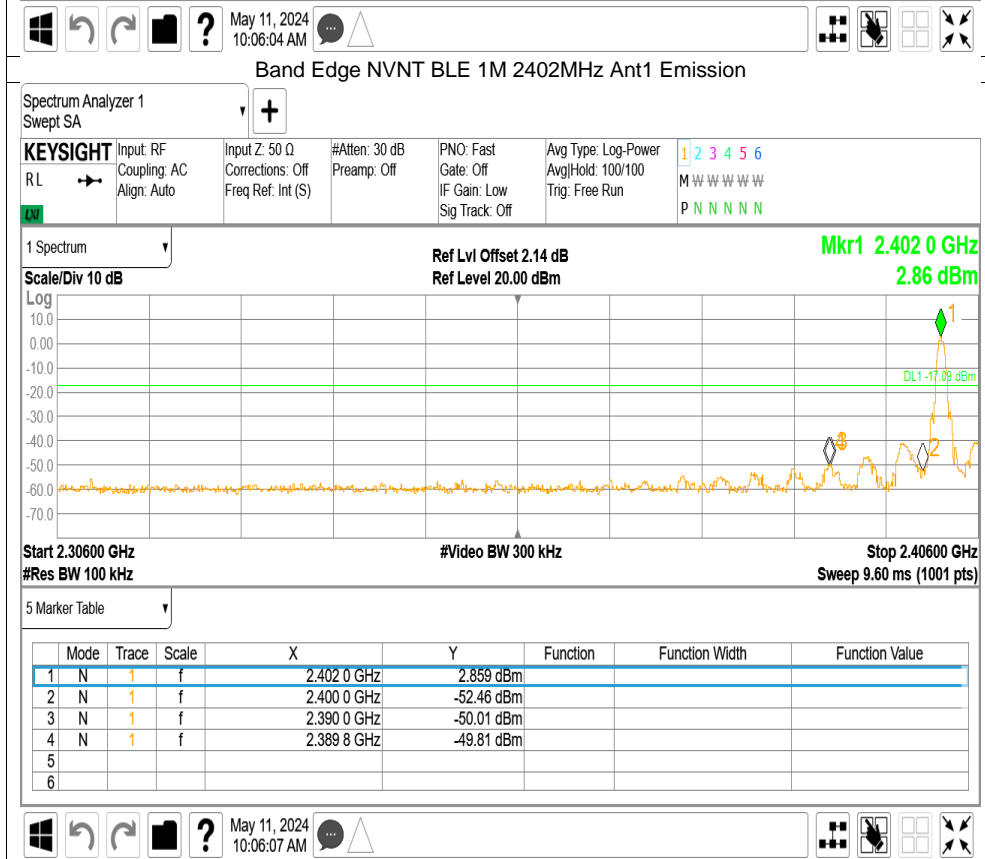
May 11, 2024
10:06:04 AM

Band Edge NVNT BLE 1M 2402MHz Ant1 Emission

Spectrum Analyzer 1
Swept SA

KEYSIGHT
RL
LXI

Input: RF
Coupling: AC
Align: Auto

Input Z: 50 Ω
Corrections: Off
Freq Ref: Int (S)

#Atten: 30 dB
Preamp: Off

PNO: Fast
Gate: Off
IF Gain: Low
Sig Track: Off

Avg Type: Log-Power
Avg|Hold: 100/100
Trig: Free Run

1 2 3 4 5 6
M W W W W W
P N N N N N

1 Spectrum

Scale/Div 10 dB

Ref Lvl Offset 2.14 dB
Ref Level 20.00 dBm

Mkr1 2.402 0 GHz
2.86 dBm

Log
10.0
0.00
-10.0
-20.0
-30.0
-40.0
-50.0
-60.0
-70.0

DL1 -17.09 dBm

1
2
3

Start 2.30600 GHz
#Res BW 100 kHz

#Video BW 300 kHz

Stop 2.40600 GHz
Sweep 9.60 ms (1001 pts)

5 Marker Table

| | Mode | Trace | Scale | X | Y | Function | Function Width | Function Value |
|---|---|---|---|---|---|---|---|---|
| 1 | N | 1 | f | 2.402 0 GHz | 2.859 dBm | | | |
| 2 | N | 1 | f | 2.400 0 GHz | -52.46 dBm | | | |
| 3 | N | 1 | f | 2.390 0 GHz | -50.01 dBm | | | |
| 4 | N | 1 | f | 2.389 8 GHz | -49.81 dBm | | | |
| 5 | | | | | | | | |
| 6 | | | | | | | | |

May 11, 2024
10:06:07 AM